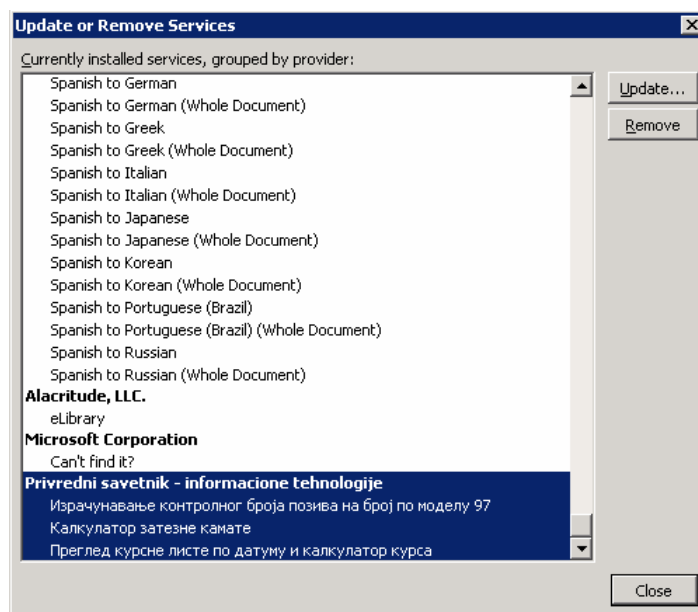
Update or Remove Services

Currently installed services, grouped by provider:

Spanish to German
Spanish to German (Whole Document)
Spanish to Greek
Spanish to Greek (Whole Document)
Spanish to Italian
Spanish to Italian (Whole Document)
Spanish to Japanese
Spanish to Japanese (Whole Document)
Spanish to Korean
Spanish to Korean (Whole Document)
Spanish to Portuguese (Brazil)
Spanish to Portuguese (Brazil) (Whole Document)
Spanish to Russian
Spanish to Russian (Whole Document)
Alacritude, LLC.
eLibrary
Microsoft Corporation
Can't find it?
Privredni savetnik - informacione tehnologije
Израчунавање контролног броја позива на број по моделу 97
Калкулатор затезне камате
Преглед курсне листе по датуму и калкулатор курса

Update...
Remove
Close